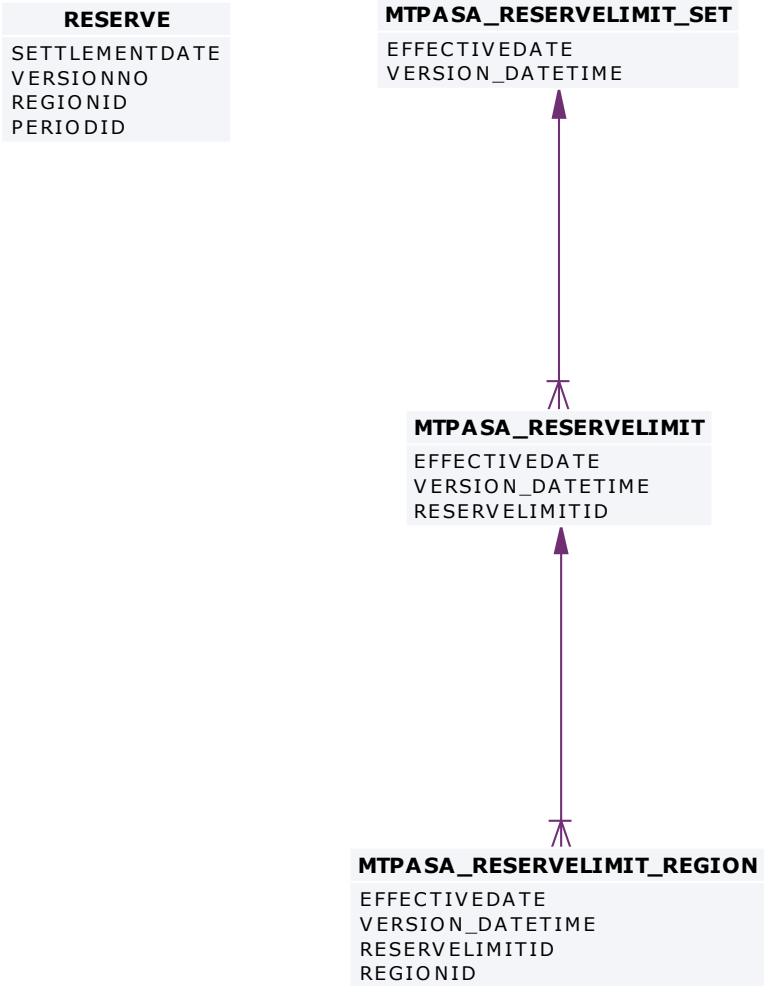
RESERVE
SETTLEMENTDATE
VERSIONNO
REGIONID
PERIODID

MTPASA_RESERVELIMIT_SET
EFFECTIVEDATE
VERSION_DATETIME

MTPASA_RESERVELIMIT
EFFECTIVEDATE
VERSION_DATETIME
RESERVELIMITID

MTPASA_RESERVELIMIT_REGION
EFFECTIVEDATE
VERSION_DATETIME
RESERVELIMITID
REGIONID